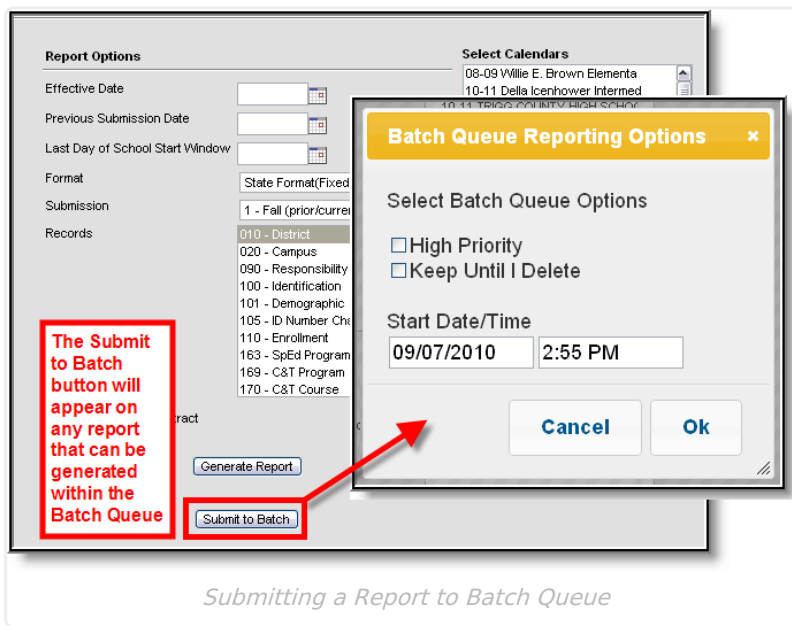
Report Options

Effective Date

Previous Submission Date

Last Day of School Start Window

Format State Format(Fixed

Submission 1 - Fall (prior/curre

Records

010 - District
020 - Campus
090 - Responsibility
100 - Identification
101 - Demographic
105 - ID Number Ch
110 - Enrollment
163 - SpEd Program
169 - C&T Program
170 - C&T Course

Select Calendars

08-09 Willie E. Brown Elementa
10-11 Della Icenhower Intermed
10-11 TRIGG COUNTY HIGH SCHO

ract

Generate Report

Submit to Batch

The Submit to Batch button will appear on any report that can be generated within the Batch Queue

Batch Queue Reporting Options ×

Select Batch Queue Options

☐High Priority
☐Keep Until I Delete

Start Date/Time
09/07/2010 2:55 PM

Cancel Ok

Submitting a Report to Batch Queue